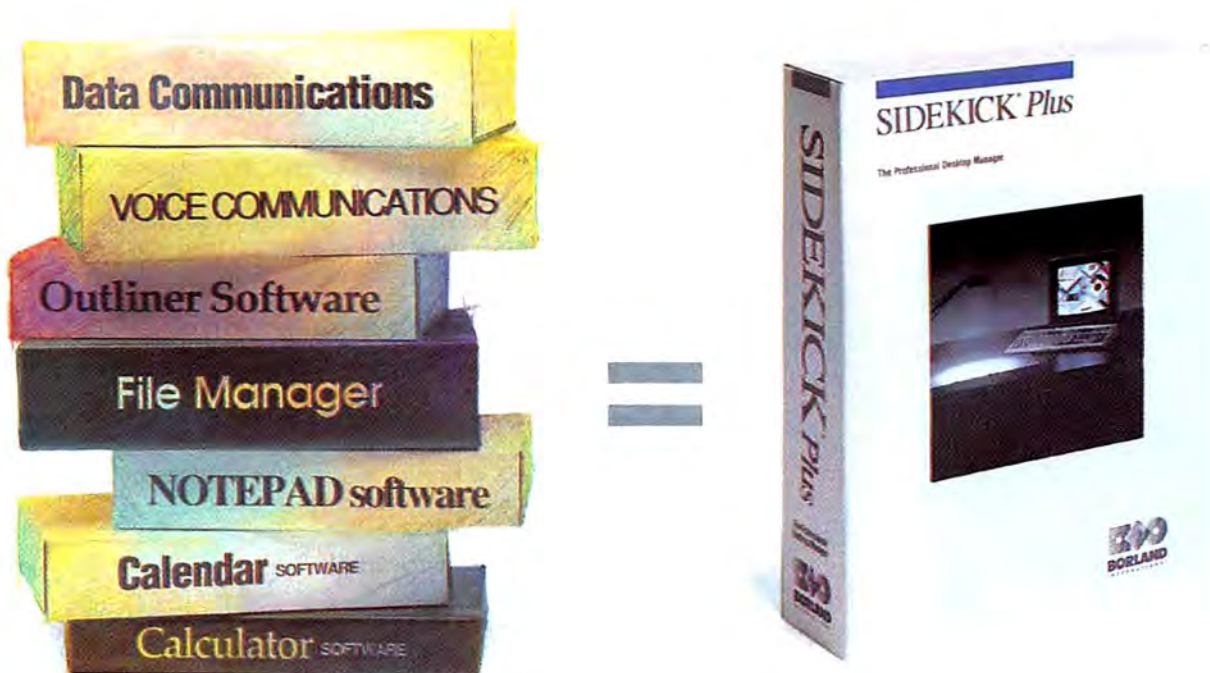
Data Communications

VOICE COMMUNICATIONS

Outliner Software

File Manager

NOTEPAD software

Calendar SOFTWARE

Calculator SOFTWARE

SIDEKICK Plus

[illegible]

BORLAND

SIDEKICK® Plus

The Professional Desktop Manager

BORLAND
INTERNATIONAL